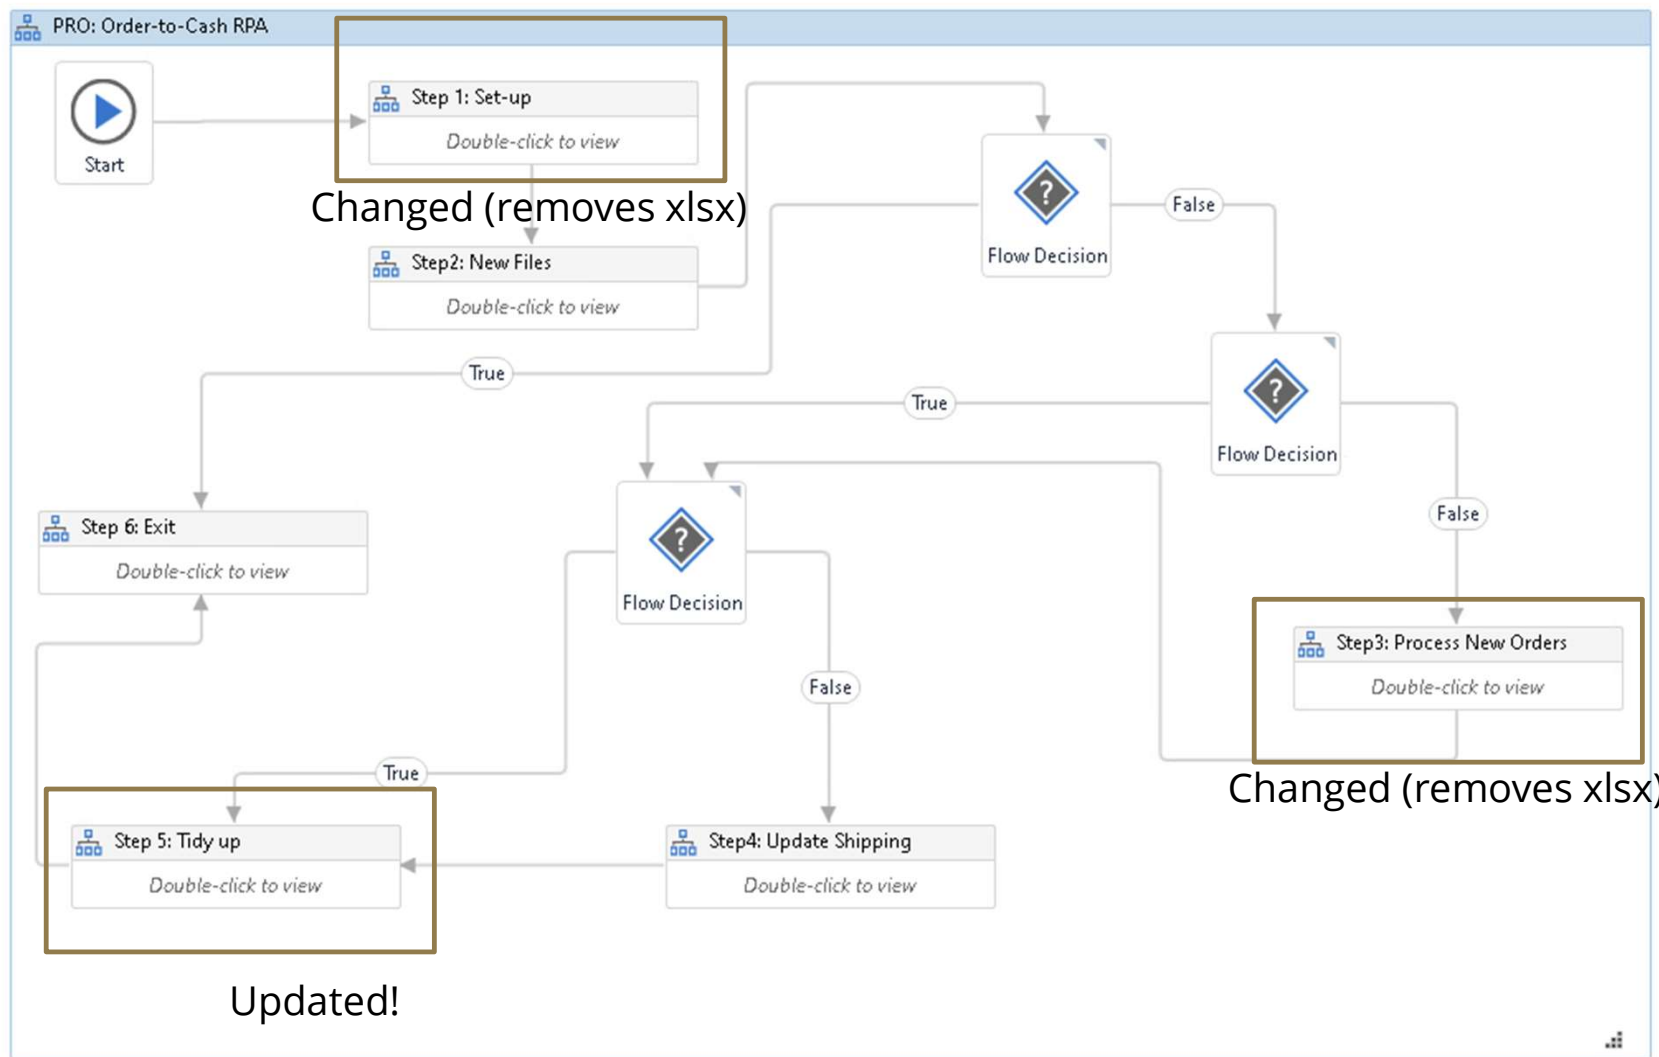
PRO: Order-to-Cash RPA

Start

Step 1: Set-up

Double-click to view

Changed (removes xlsx)

Step2: New Files

Double-click to view

Flow Decision

False

True

Flow Decision

True

Step 6: Exit

Double-click to view

Flow Decision

False

Step3: Process New Orders

Double-click to view

Changed (removes xlsx)

False

True

Step 5: Tidy up

Double-click to view

Step4: Update Shipping

Double-click to view

Updated!